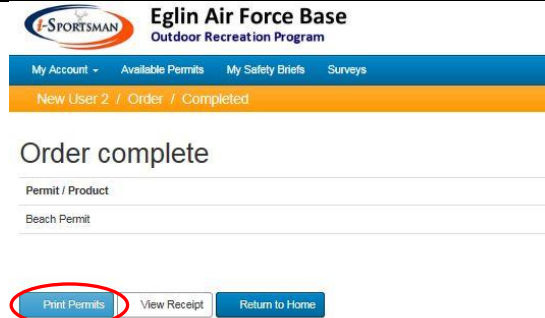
i-SPORTSMAN

Eglin Air Force Base
Outdoor Recreation Program

My Account ▾ Available Permits My Safety Briefs Surveys

New User 2 / Order / Completed

Order complete

| Permit / Product |
|---|
| Beach Permit |

Print Permits View Receipt Return to Home